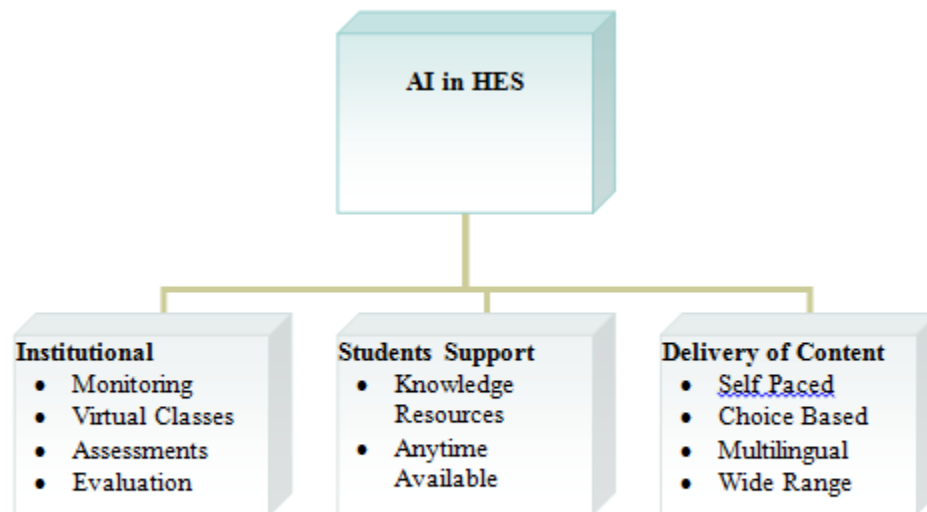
AI in HES

Institutional
- Monitoring
- Virtual Classes
- Assessments
- Evaluation

Students Support
- Knowledge Resources
- Anytime Available

Delivery of Content
- Self Paced
- Choice Based
- Multilingual
- Wide Range